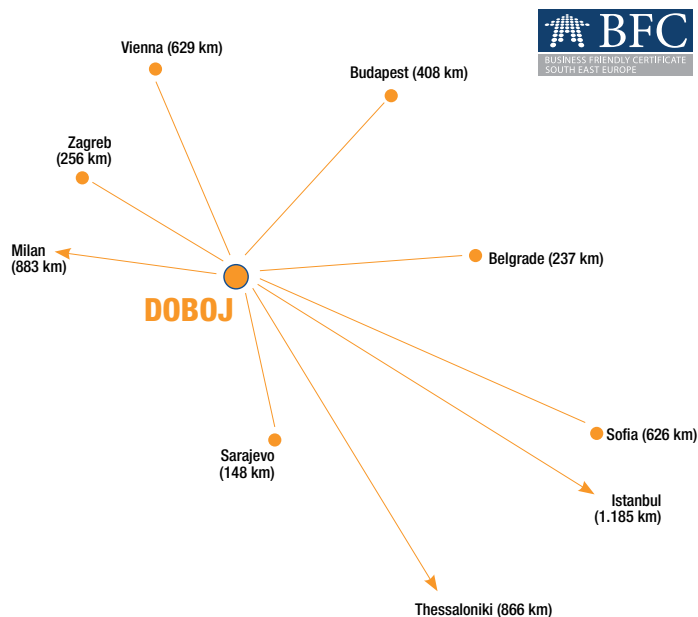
BFC
BUSINESS FRIENDLY CERTIFICATE
SOUTH EAST EUROPE

Vienna (629 km)

Budapest (408 km)

Zagreb
(256 km)

Milan
(883 km)

Belgrade (237 km)

DOBOJ

Sofia (626 km)

Sarajevo
(148 km)

Istanbul
(1.185 km)

Thessaloniki (866 km)